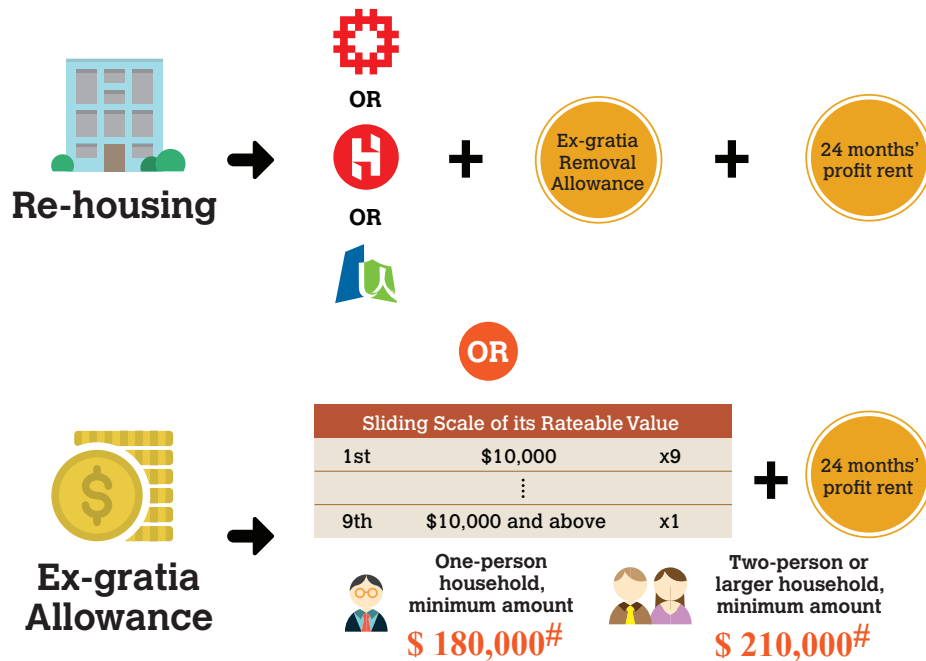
Re-housing

OR

OR

+

Ex-gratia Removal Allowance

+

24 months' profit rent

OR

Ex-gratia Allowance

| Sliding Scale of its Rateable Value | | |
|---|---|---|
| 1st | $10,000 | x9 |
| | ⋮ | |
| 9th | $10,000 and above | x1 |

+

24 months' profit rent

One-person household, minimum amount
$ 180,000$^{\#}$

Two-person or larger household, minimum amount
$ 210,000$^{\#}$